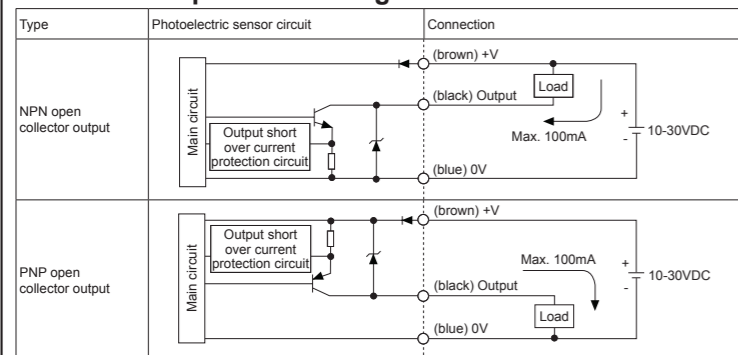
| Type | Photoelectric sensor circuit | Connection |
|---|---|---|
| NPN open collector output | Main circuit, Output short over current protection circuit | (brown) +V, (black) Output, (blue) 0V, Load, Max. 100mA, + - 10-30VDC |
| PNP open collector output | Main circuit, Output short over current protection circuit | (brown) +V, (black) Output, (blue) 0V, Load, Max. 100mA, + - 10-30VDC |